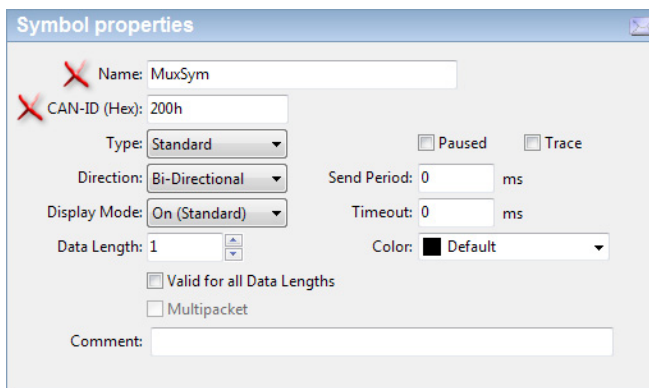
Symbol properties

Name: MuxSym

CAN-ID (Hex): 200h

Type: Standard

Paused

Trace

Direction: Bi-Directional

Send Period: 0 ms

Display Mode: On (Standard)

Timeout: 0 ms

Data Length: 1

Color: Default

Valid for all Data Lengths

Multipacket

Comment: